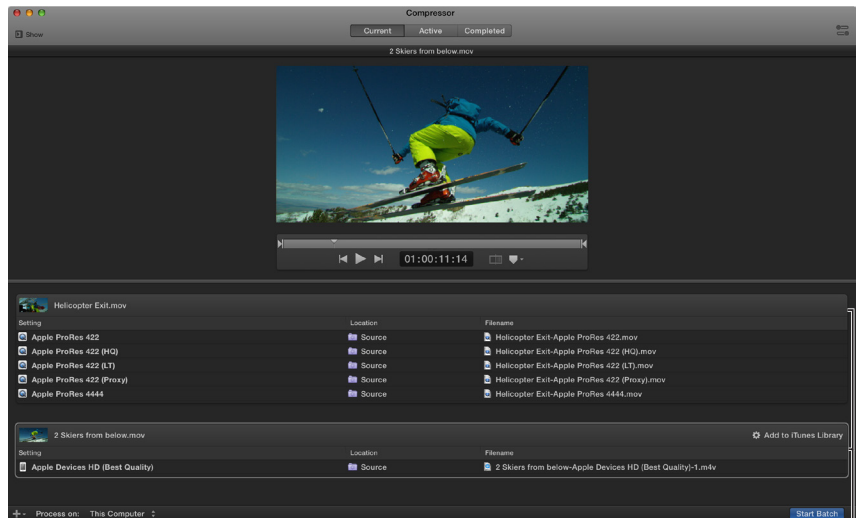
Compressor

Show

Current Active Completed

2 Skiers from below.mov

01:00:11:14

Helicopter Exit.mov

| Setting | Location | Filename |
|---|---|---|
| Apple ProRes 422 | Source | Helicopter Exit-Apple ProRes 422.mov |
| Apple ProRes 422 (HQ) | Source | Helicopter Exit-Apple ProRes 422 (HQ).mov |
| Apple ProRes 422 (LT) | Source | Helicopter Exit-Apple ProRes 422 (LT).mov |
| Apple ProRes 422 (Proxy) | Source | Helicopter Exit-Apple ProRes 422 (Proxy).mov |
| Apple ProRes 4444 | Source | Helicopter Exit-Apple ProRes 4444.mov |

2 Skiers from below.mov

Add to iTunes Library

| Setting | Location | Filename |
|---|---|---|
| Apple Devices HD (Best Quality) | Source | 2 Skiers from below-Apple Devices HD (Best Quality)-1.m4v |

Process on: This Computer

Start Batch